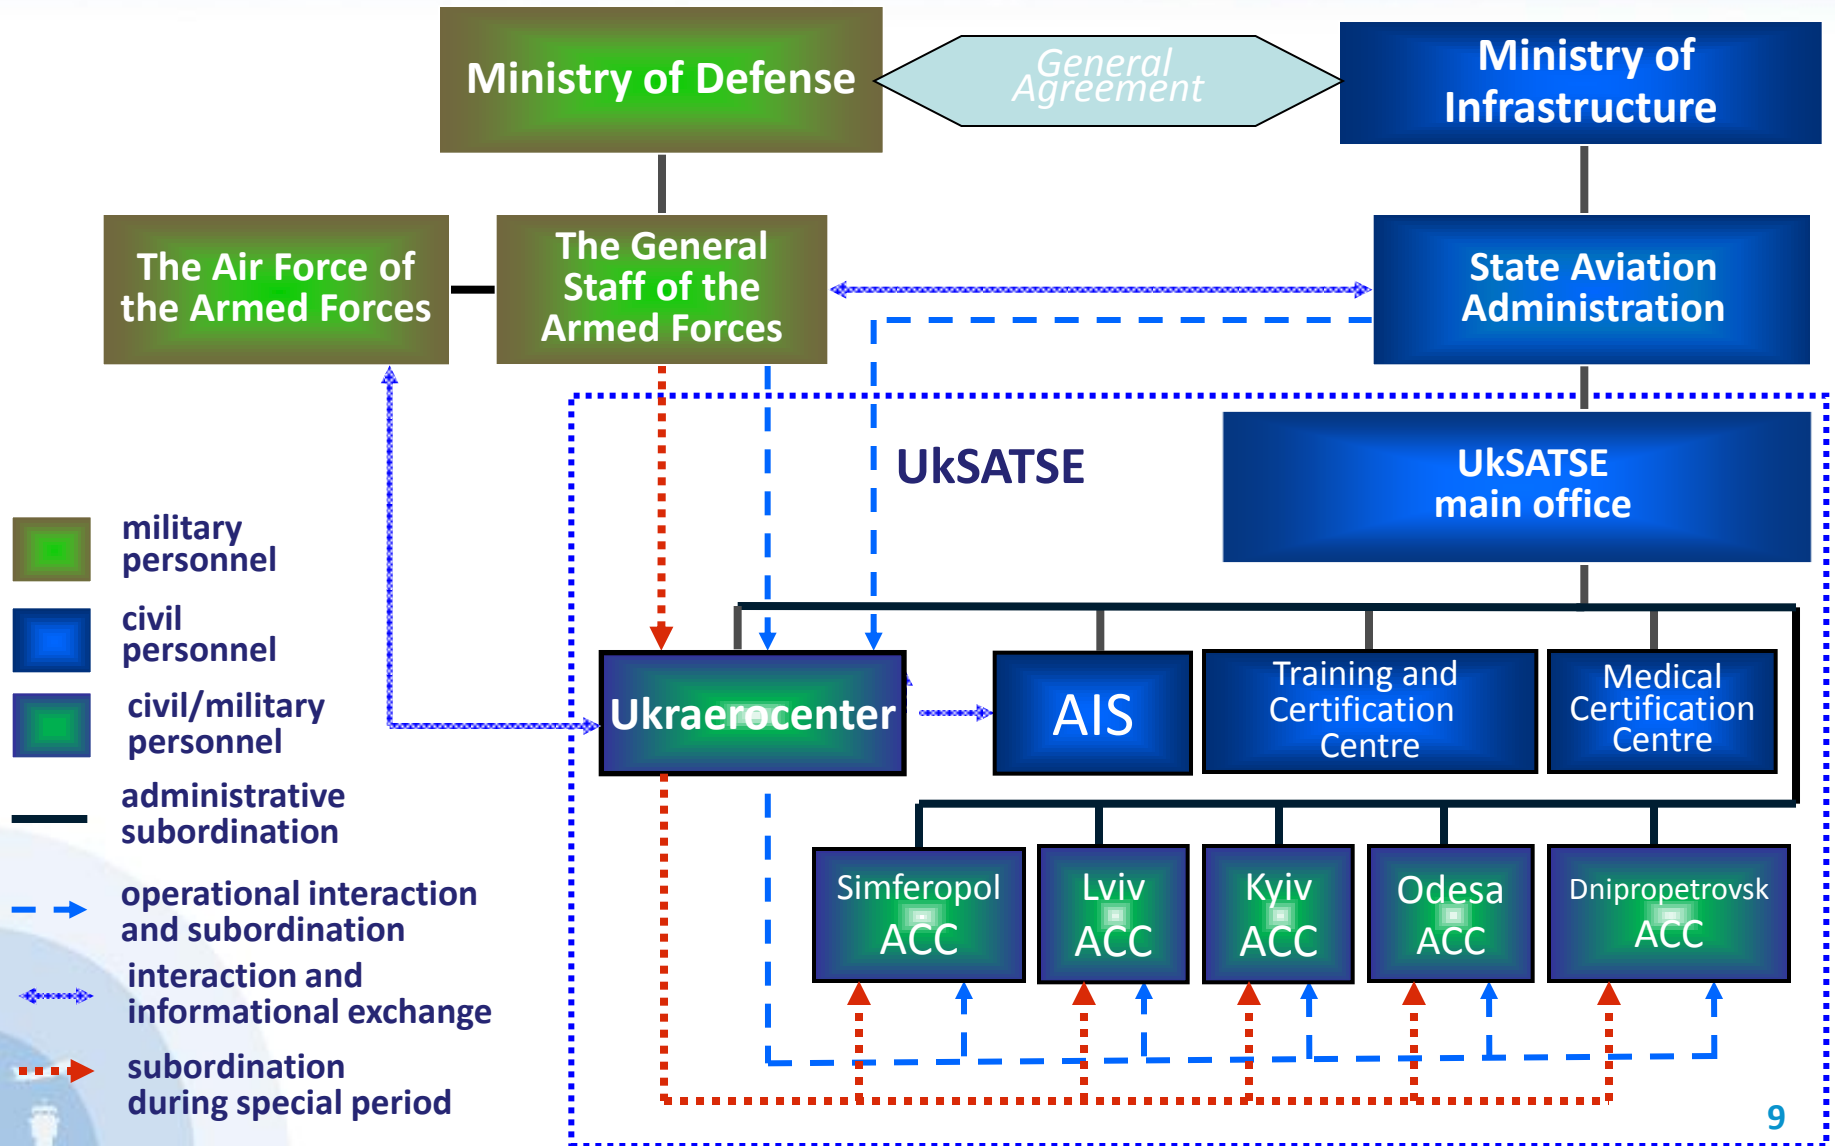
Ministry of Defense

General Agreement

Ministry of Infrastructure

The Air Force of the Armed Forces

The General Staff of the Armed Forces

State Aviation Administration

UkSATSE

UkSATSE main office

military personnel

civil personnel

civil/military personnel

administrative subordination

operational interaction and subordination

interaction and informational exchange

subordination during special period

Ukraerocenter

AIS

Training and Certification Centre

Medical Certification Centre

Simferopol ACC

Lviv ACC

Kyiv ACC

Odesa ACC

Dnipropetrovsk ACC

9